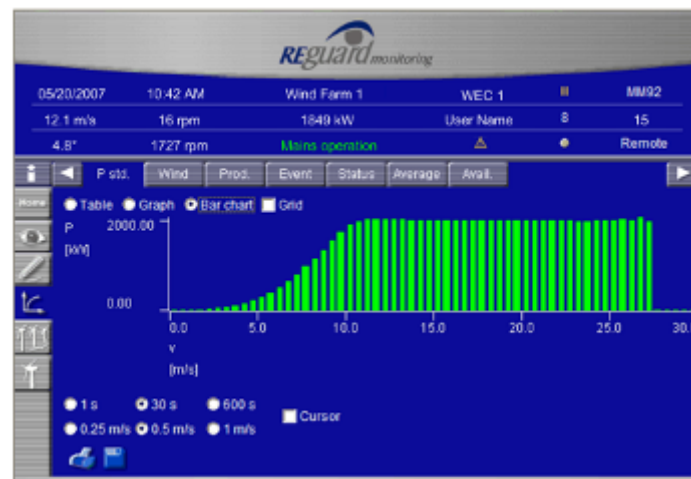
REguard monitoring

05/20/2007 10:42 AM Wind Farm 1 WEC 1 MM92
12.1 m/s 16 rpm 1849 kW User Name 8 15
4.8° 1727 rpm Mains operation Remote

P std. Wind Prod. Event Status Average Avail.

Home

Table Graph Bar chart Grid

P [kW] 2000.00

0.00

0.0 5.0 10.0 15.0 20.0 25.0 30.

v [m/s]

1 s 30 s 600 s Cursor
0.25 m/s 0.5 m/s 1 m/s